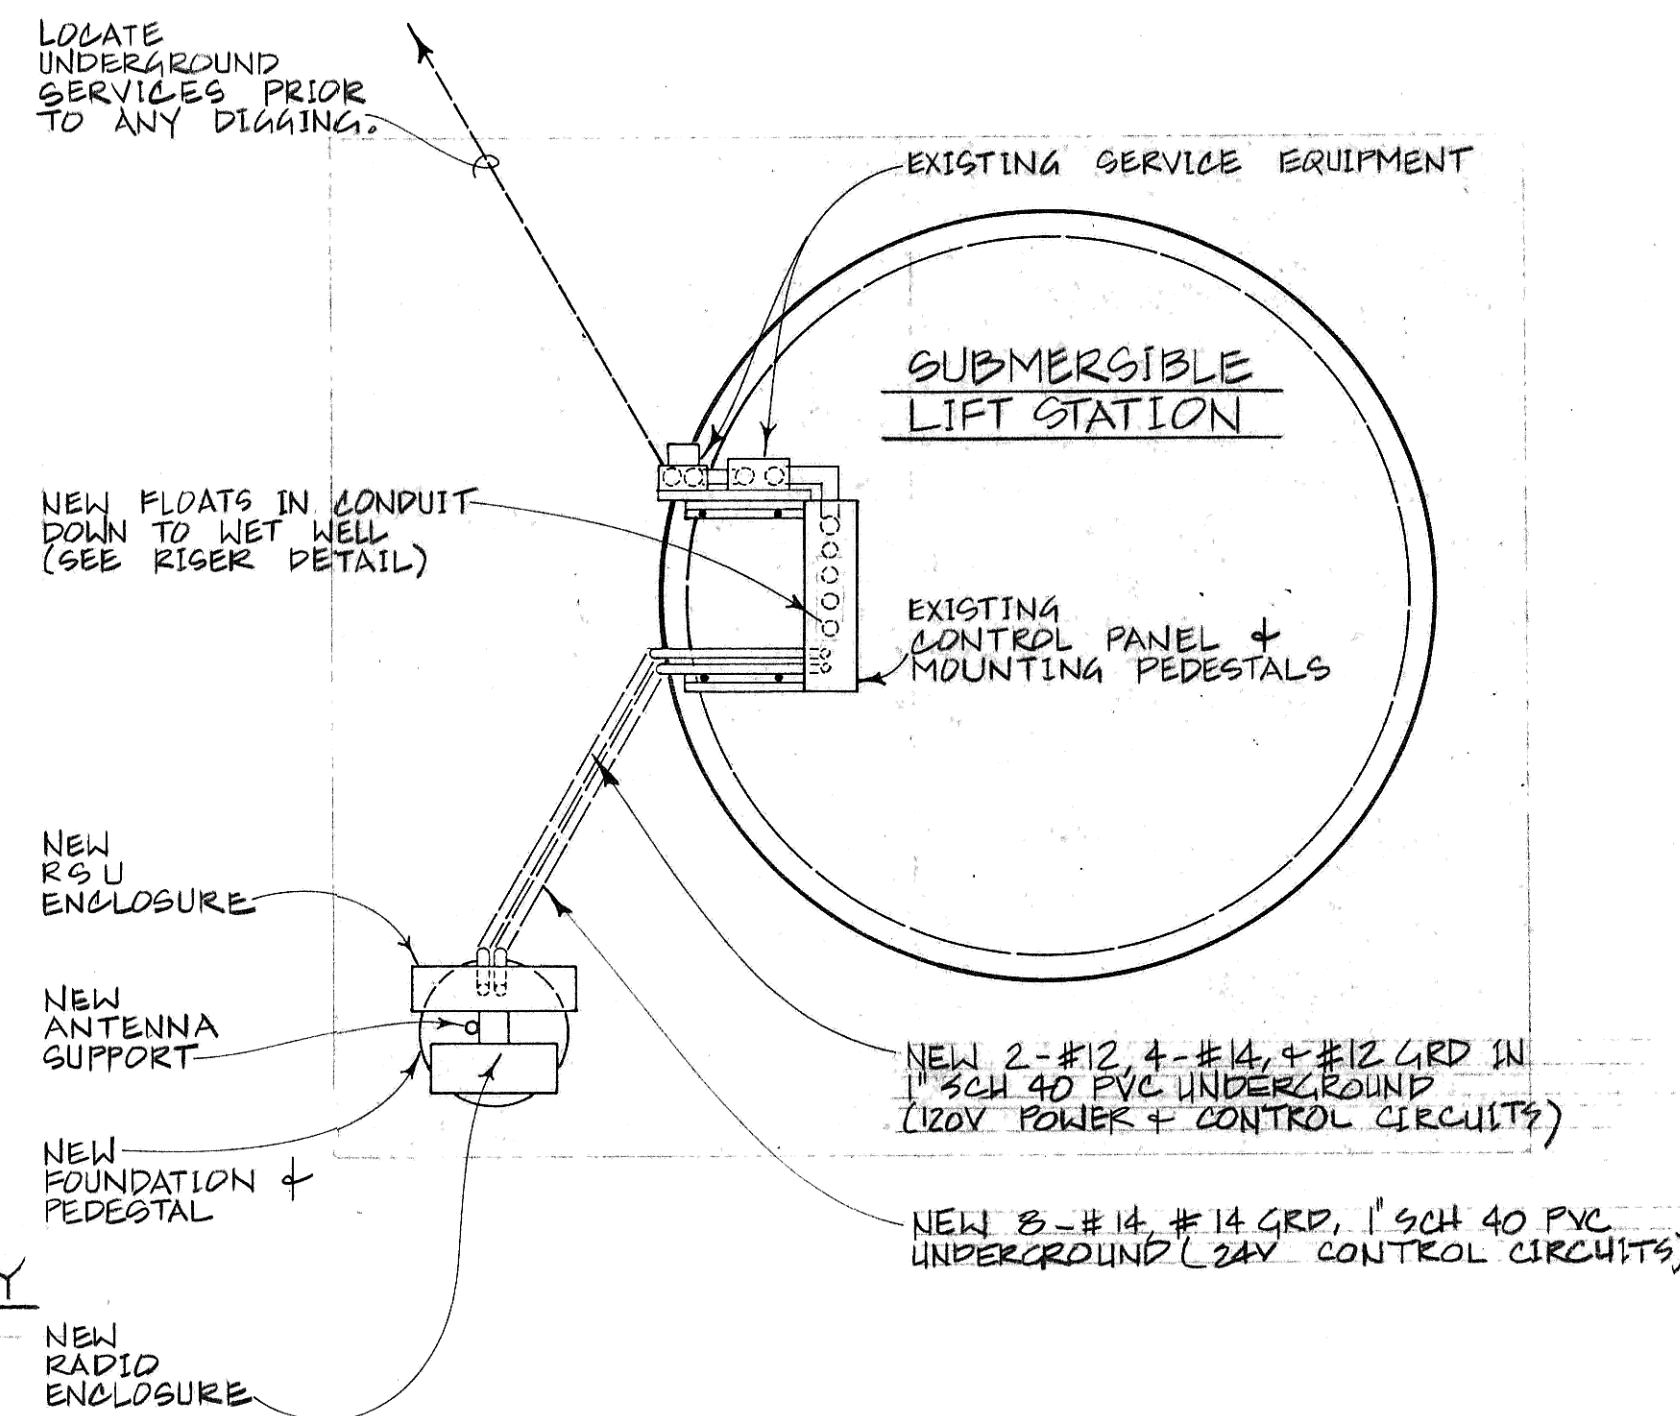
LOCATE UNDERGROUND SERVICES PRIOR TO ANY DIGGING.

EXISTING SERVICE EQUIPMENT

SUBMERSIBLE LIFT STATION

NEW FLOATS IN CONDUIT DOWN TO WET WELL (SEE RISER DETAIL)

EXISTING CONTROL PANEL & MOUNTING PEDESTALS

NEW RSU ENCLOSURE

NEW ANTENNA SUPPORT

NEW FOUNDATION & PEDESTAL

NEW RADIO ENCLOSURE

NEW 2-#12, 4-#14, & #12 GRD IN 1" SCH 40 PVC UNDERGROUND (120V POWER & CONTROL CIRCUITS)

NEW 8-#14, #14 GRD, 1" SCH 40 PVC UNDERGROUND (24V CONTROL CIRCUITS)